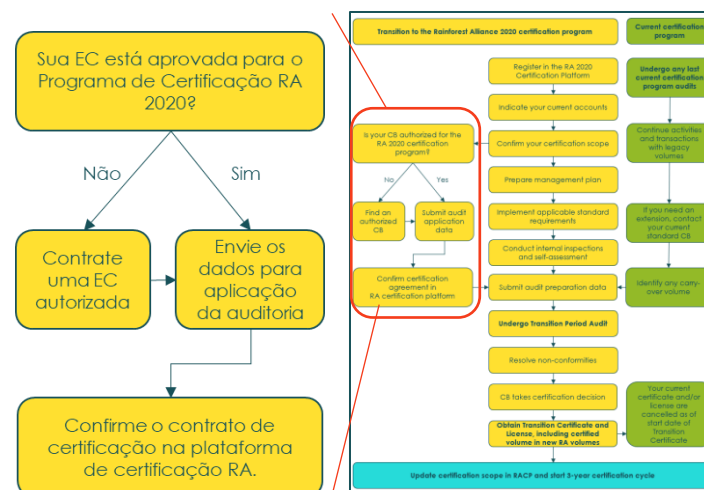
Sua EC está aprovada para o Programa de Certificação RA 2020?

Não

Sim

Contrate uma EC autorizada

Envie os dados para aplicação da auditoria

Confirme o contrato de certificação na plataforma de certificação RA.

Transition to the Rainforest Alliance 2020 certification program

Current certification program

Register in the RA 2020 Certification Platform

Indicate your current accounts

Confirm your certification scope

Prepare management plan

Implement applicable standard requirements

Conduct internal inspections and self-assessment

Submit audit preparation data

Undergo Transition Period Audit

Resolve non-conformities

CB takes certification decision

Obtain Transition Certificate and License, including certified volume in new RA volumes

Is your CB authorized for the RA 2020 certification program?

No

Yes

Find an authorized CB

Submit audit application data

Confirm certification agreement in RA certification platform

Undergo any last current certification program audits

Continue activities and transactions with legacy volumes

If you need an extension, contact your current standard CB

Identify any carry-over volume

Your current certificate and/or license are cancelled as of start date of Transition Certificate

Update certification scope in RACP and start 3-year certification cycle